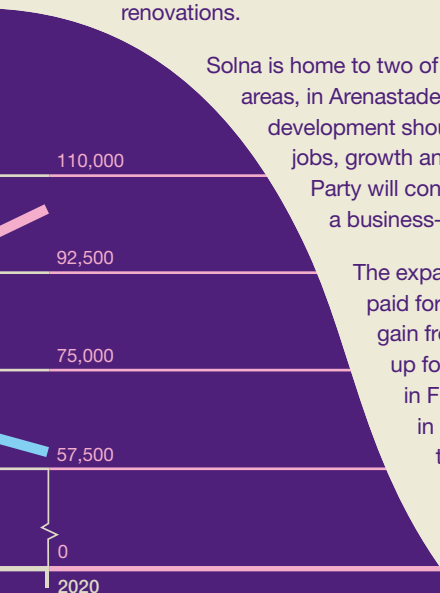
renovations.

Solna is home to two of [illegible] areas, in Arenastade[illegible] development shou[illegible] jobs, growth an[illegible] Party will con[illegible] a business-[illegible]

The expa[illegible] paid for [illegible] gain fr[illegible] up fo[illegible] in F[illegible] in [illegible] t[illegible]

110,000

92,500

75,000

57,500

0

2020